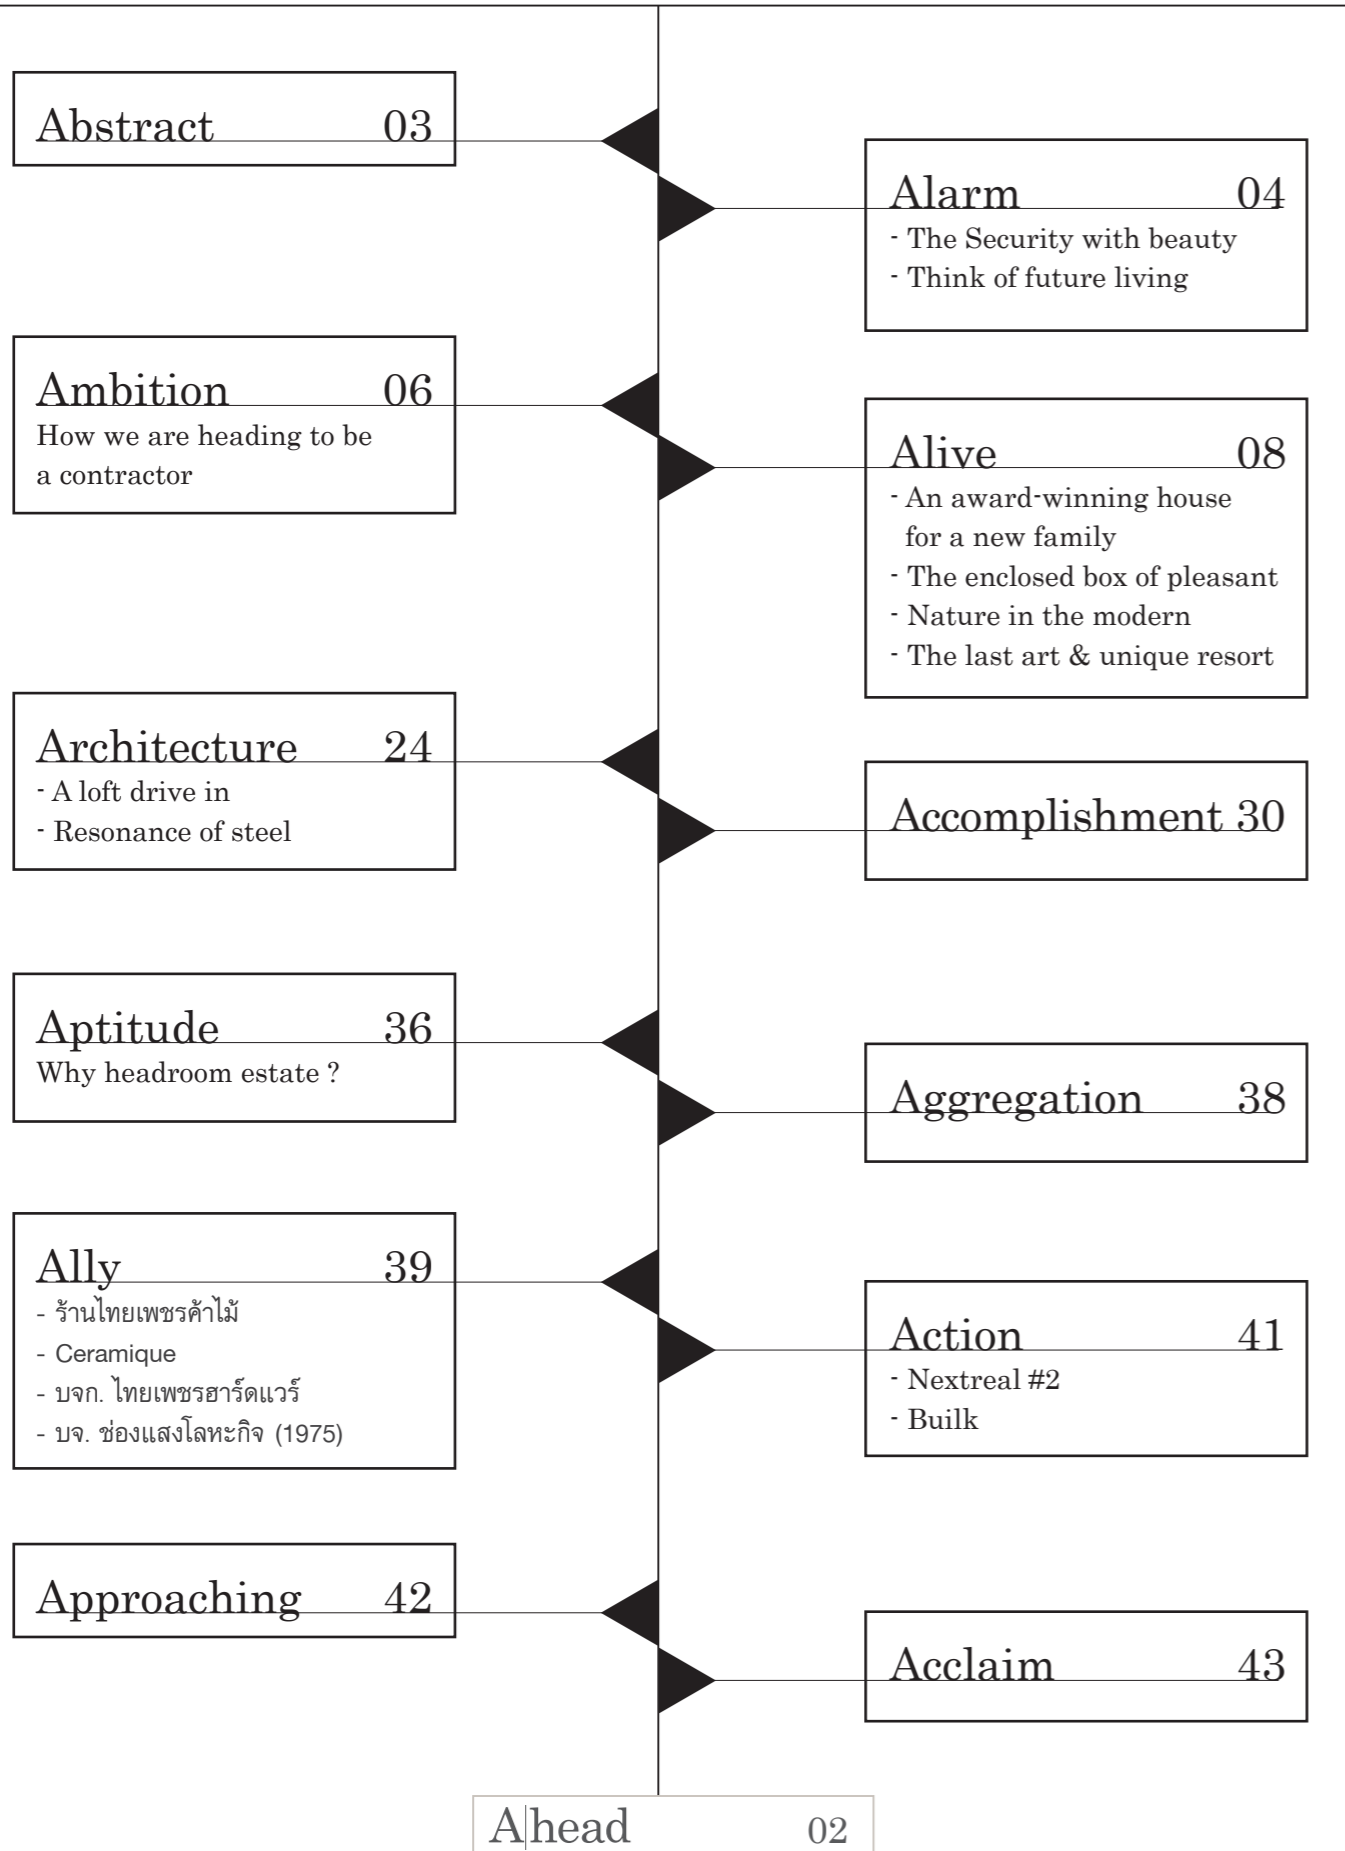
Abstract 03

Alarm 04
- The Security with beauty
- Think of future living

Ambition 06
How we are heading to be a contractor

Alive 08
- An award-winning house for a new family
- The enclosed box of pleasant
- Nature in the modern
- The last art & unique resort

Architecture 24
- A loft drive in
- Resonance of steel

Accomplishment 30

Aptitude 36
Why headroom estate ?

Aggregation 38

Ally 39
- ร้านไทยเพชรค้าไม้
- Ceramique
- บจก. ไทยเพชรฮาร์ดแวร์
- บจ. ช่องแสงโลหะกิจ (1975)

Action 41
- Nextreal #2
- Builk

Approaching 42

Acclaim 43

A|head 02